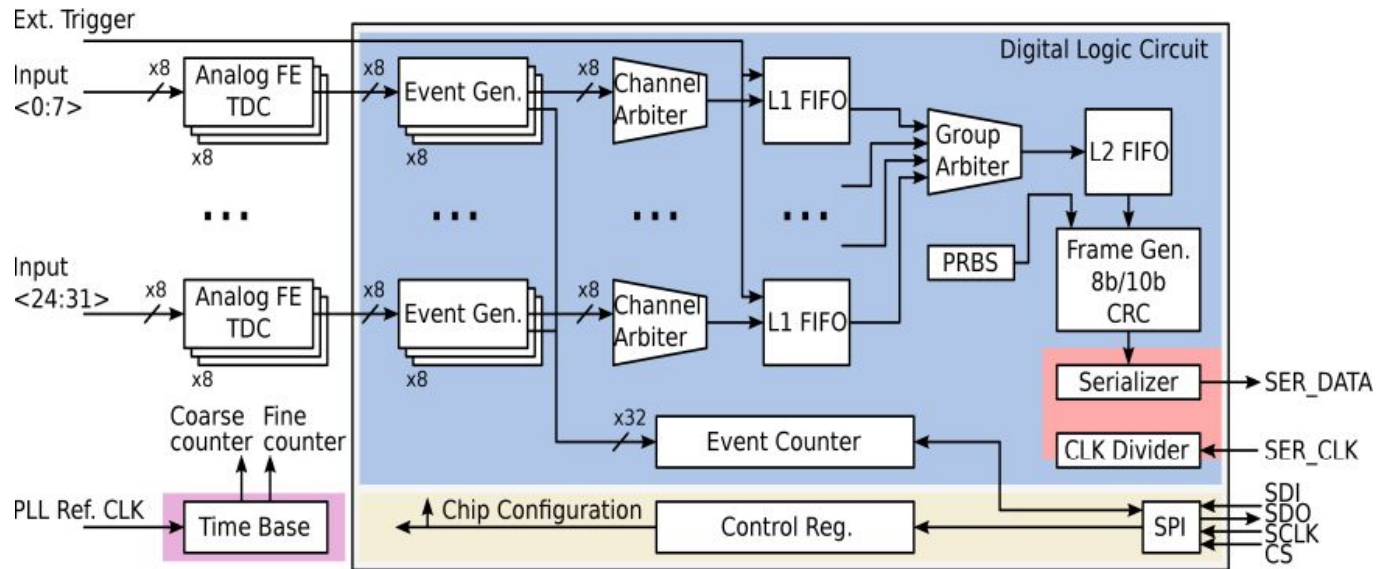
Ext. Trigger

Digital Logic Circuit

Input <0:7>

x8

Analog FE TDC

x8

x8

Event Gen.

x8

x8

Channel Arbiter

L1 FIFO

Group Arbiter

L2 FIFO

...

...

...

...

PRBS

Frame Gen. 8b/10b CRC

Input <24:31>

x8

Analog FE TDC

x8

x8

Event Gen.

x8

x8

Channel Arbiter

L1 FIFO

Serializer

SER_DATA

Coarse counter

Fine counter

x32

Event Counter

CLK Divider

SER_CLK

PLL Ref. CLK

Time Base

Chip Configuration

Control Reg.

SPI

SDI

SDO

SCLK

CS